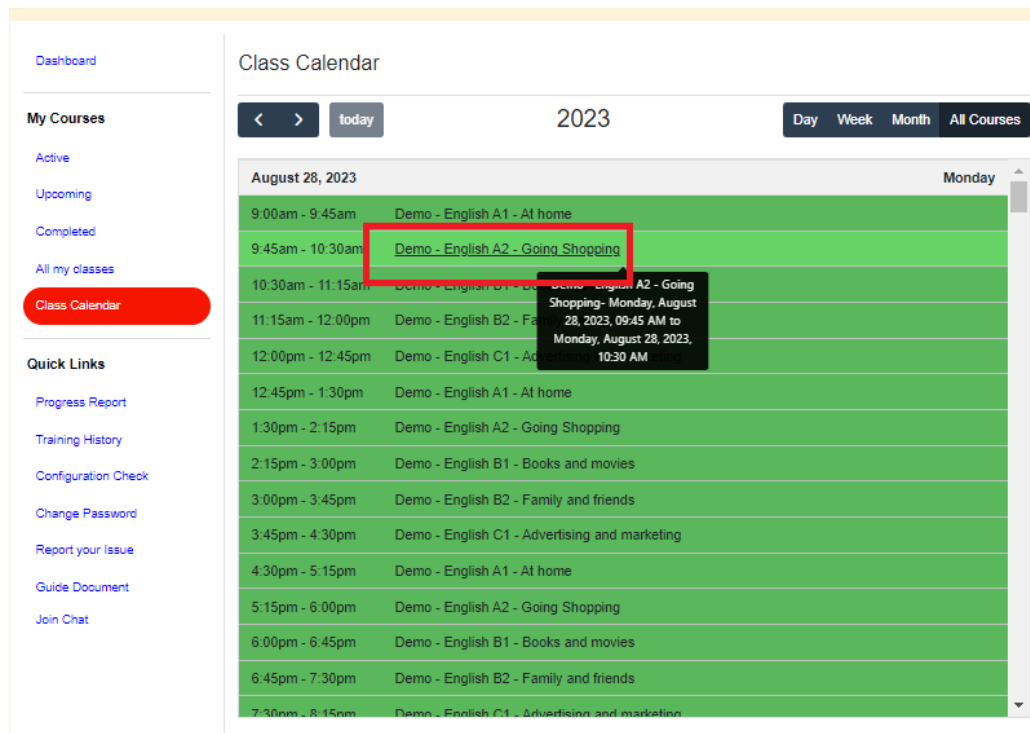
Dashboard

My Courses

Active

Upcoming

Completed

All my classes

Class Calendar

Quick Links

Progress Report

Training History

Configuration Check

Change Password

Report your Issue

Guide Document

Join Chat

Class Calendar

‹ › today

2023

Day Week Month All Courses

August 28, 2023 Monday

| | |
|---|---|
| 9:00am - 9:45am | Demo - English A1 - At home |
| 9:45am - 10:30am | Demo - English A2 - Going Shopping |
| 10:30am - 11:15am | Demo - English B1 - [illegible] |
| 11:15am - 12:00pm | Demo - English B2 - Fa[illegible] |
| 12:00pm - 12:45pm | Demo - English C1 - A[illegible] |
| 12:45pm - 1:30pm | Demo - English A1 - At home |
| 1:30pm - 2:15pm | Demo - English A2 - Going Shopping |
| 2:15pm - 3:00pm | Demo - English B1 - Books and movies |
| 3:00pm - 3:45pm | Demo - English B2 - Family and friends |
| 3:45pm - 4:30pm | Demo - English C1 - Advertising and marketing |
| 4:30pm - 5:15pm | Demo - English A1 - At home |
| 5:15pm - 6:00pm | Demo - English A2 - Going Shopping |
| 6:00pm - 6:45pm | Demo - English B1 - Books and movies |
| 6:45pm - 7:30pm | Demo - English B2 - Family and friends |
| 7:30pm - 8:15pm | Demo - English C1 - Advertising and marketing |

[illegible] A2 - Going Shopping- Monday, August 28, 2023, 09:45 AM to Monday, August 28, 2023, 10:30 AM